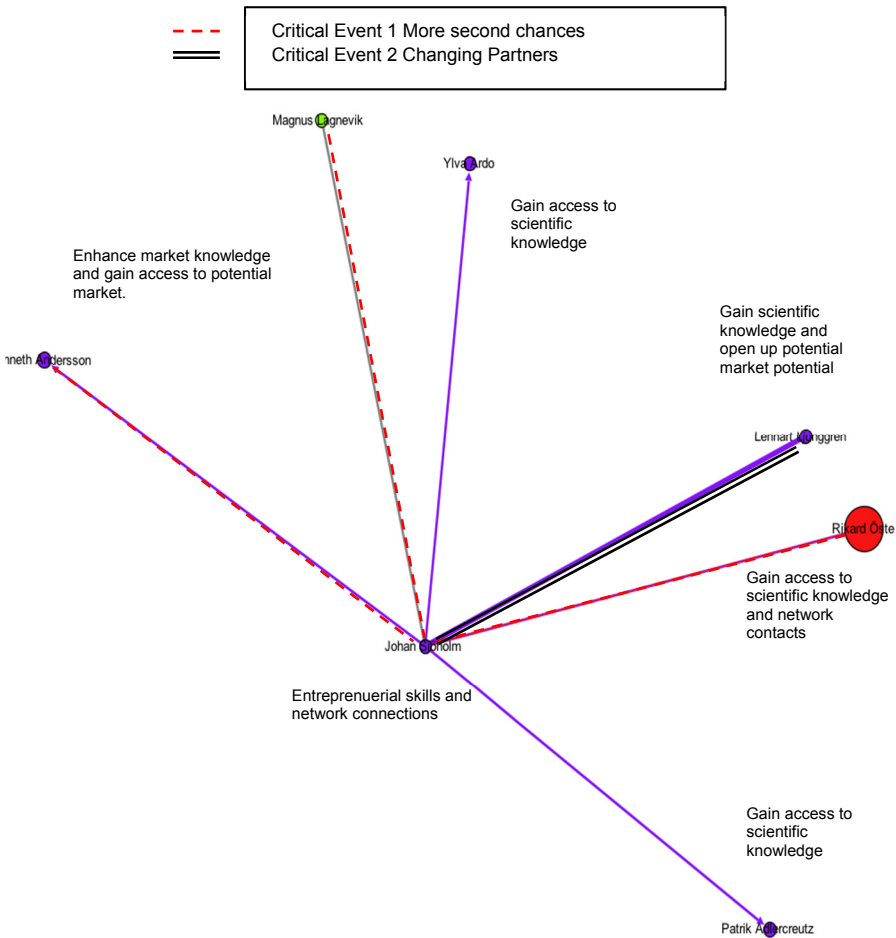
Critical Event 1 More second chances
Critical Event 2 Changing Partners

Magnus Lagnevik

Ylva Ardo

Gain access to scientific knowledge

Enhance market knowledge and gain access to potential market.

nneth Andersson

Gain scientific knowledge and open up potential market potential

Lennart Kronggren

Rikard Öste

Gain access to scientific knowledge and network contacts

Johan Sjoholm

Entreprenuerial skills and network connections

Gain access to scientific knowledge

Patrik Adlercreutz